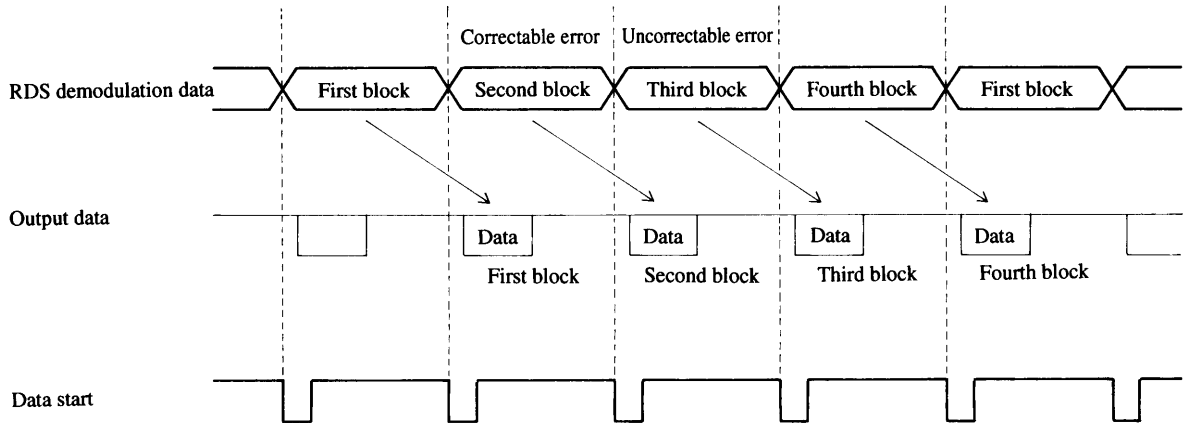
Correctable error

Uncorrectable error

RDS demodulation data

First block

Second block

Third block

Fourth block

First block

Output data

Data

First block

Data

Second block

Data

Third block

Data

Fourth block

Data start